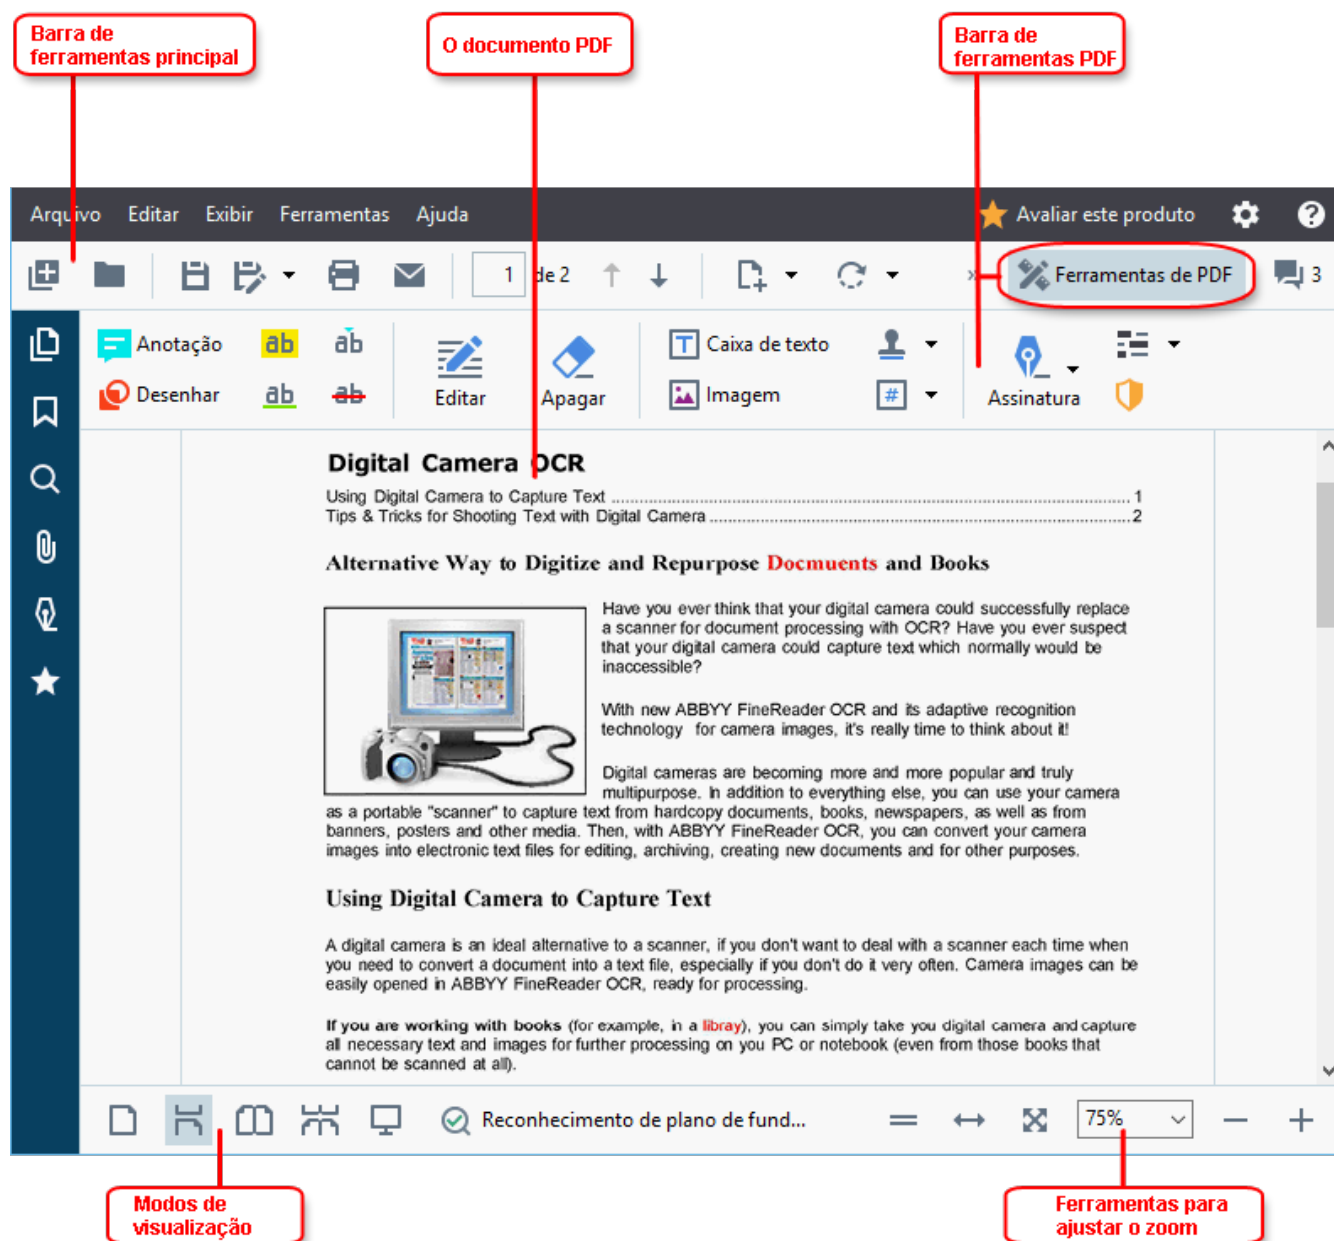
Barra de ferramentas principal

O documento PDF

Barra de ferramentas PDF

Arquivo Editar Exibir Ferramentas Ajuda

Avaliar este produto

1 de 2

Ferramentas de PDF

3

Anotação

ab

ab

Desenhar

ab

ab

Editar

Apagar

Caixa de texto

Imagem

Assinatura

Digital Camera OCR

Using Digital Camera to Capture Text ........................................ 1
Tips & Tricks for Shooting Text with Digital Camera ........................................ 2

Alternative Way to Digitize and Repurpose Docmuents and Books

Have you ever think that your digital camera could successfully replace a scanner for document processing with OCR? Have you ever suspect that your digital camera could capture text which normally would be inaccessible?

With new ABBYY FineReader OCR and its adaptive recognition technology for camera images, it's really time to think about it!

Digital cameras are becoming more and more popular and truly multipurpose. In addition to everything else, you can use your camera as a portable "scanner" to capture text from hardcopy documents, books, newspapers, as well as from banners, posters and other media. Then, with ABBYY FineReader OCR, you can convert your camera images into electronic text files for editing, archiving, creating new documents and for other purposes.

Using Digital Camera to Capture Text

A digital camera is an ideal alternative to a scanner, if you don't want to deal with a scanner each time when you need to convert a document into a text file, especially if you don't do it very often. Camera images can be easily opened in ABBYY FineReader OCR, ready for processing.

If you are working with books (for example, in a libray), you can simply take you digital camera and capture all necessary text and images for further processing on you PC or notebook (even from those books that cannot be scanned at all).

Reconhecimento de plano de fund...

75%

Modos de visualização

Ferramentas para ajustar o zoom